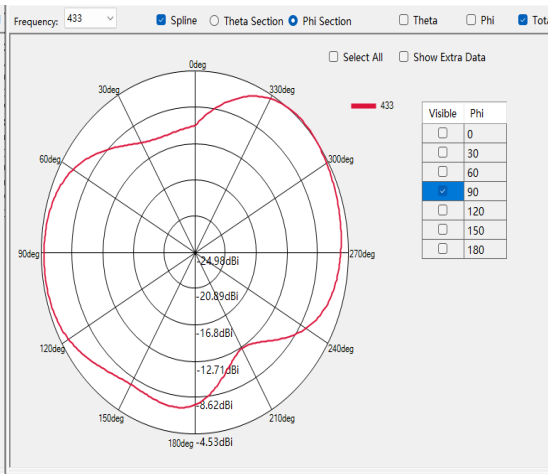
Frequency: 433

Spline Theta Section Phi Section Theta Phi Tota

Select All Show Extra Data

0deg
330deg
30deg
300deg
60deg
90deg
270deg
240deg
120deg
210deg
150deg
180deg

-24.98dBi
-20.89dBi
-16.8dBi
-12.71dBi
-8.62dBi
-4.53dBi

433

| Visible | Phi |
|---|---|
| | 0 |
| | 30 |
| | 60 |
| ✓ | 90 |
| | 120 |
| | 150 |
| | 180 |